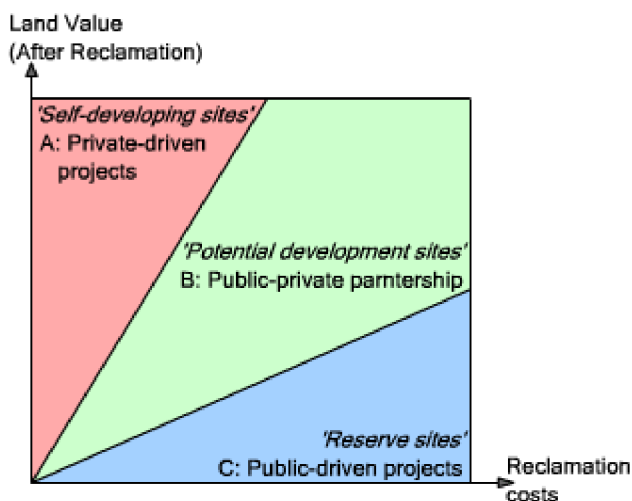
Land Value
(After Reclamation)

'Self-developing sites'
A: Private-driven projects

'Potential development sites'
B: Public-private parntership

'Reserve sites'
C: Public-driven projects

Reclamation costs